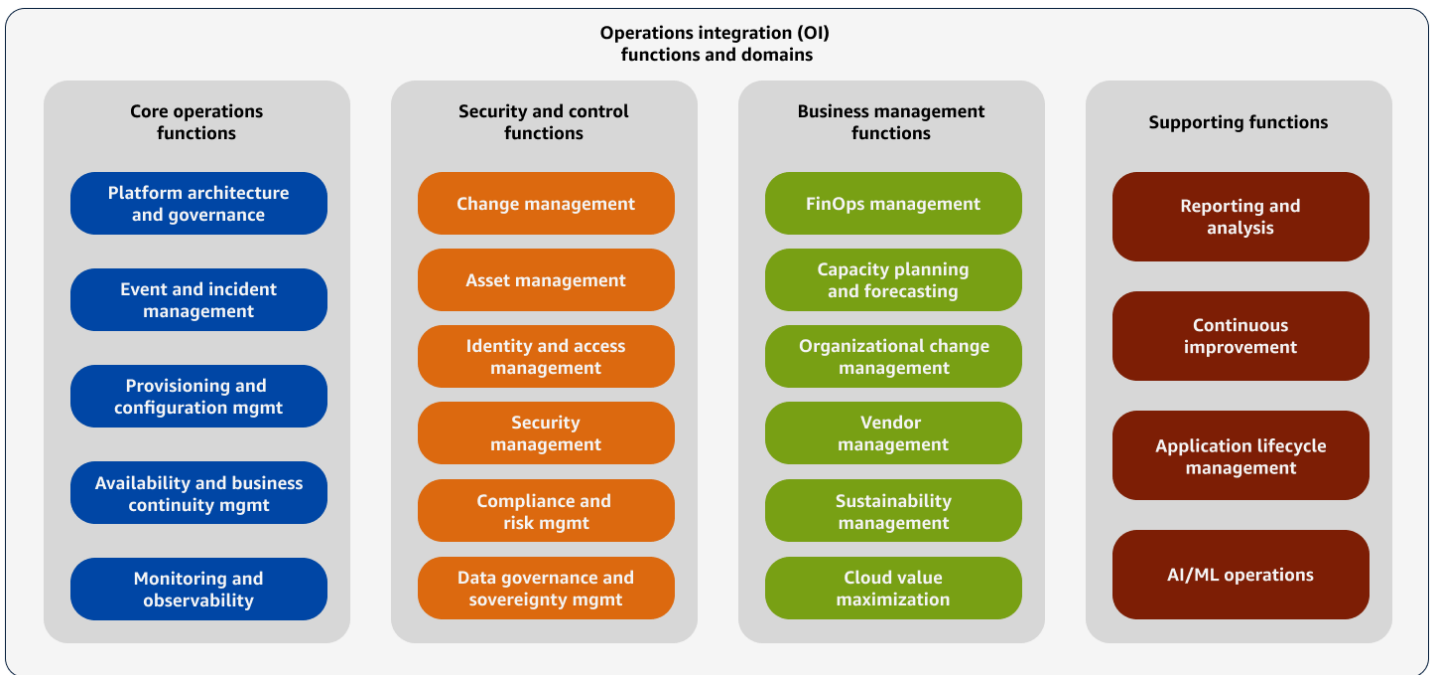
Operations integration (OI) functions and domains

Core operations functions

Platform architecture and governance

Event and incident management

Provisioning and configuration mgmt

Availability and business continuity mgmt

Monitoring and observability

Security and control functions

Change management

Asset management

Identity and access management

Security management

Compliance and risk mgmt

Data governance and sovereignty mgmt

Business management functions

FinOps management

Capacity planning and forecasting

Organizational change management

Vendor management

Sustainability management

Cloud value maximization

Supporting functions

Reporting and analysis

Continuous improvement

Application lifecycle management

AI/ML operations